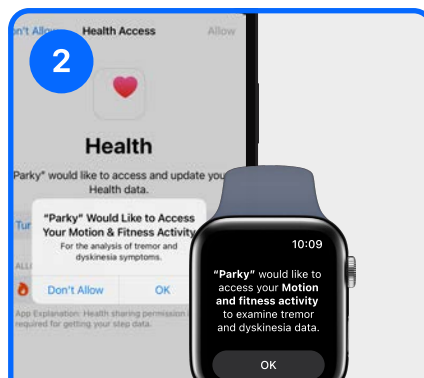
2

n't Allow Health Access Allow

Health

Parky" would like to access and update you Health data.

Tur

"Parky" Would Like to Access Your Motion & Fitness Activity

For the analysis of tremor and dyskinesia symptoms.

ALL

Don't Allow OK

App Explanation: Health sharing permission required for getting your step data.

10:09

"Parky" would like to access your Motion and fitness activity to examine tremor and dyskinesia data.

OK